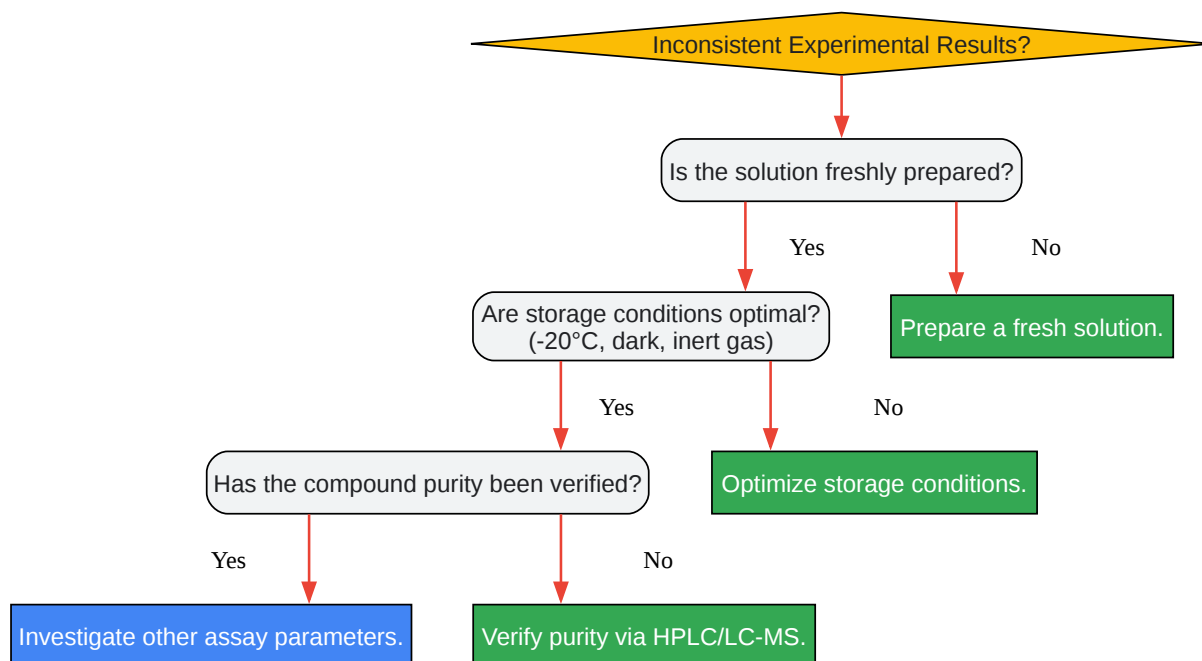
Inconsistent Experimental Results?

Is the solution freshly prepared?

Yes

No

Are storage conditions optimal? (-20°C, dark, inert gas)

Prepare a fresh solution.

Yes

No

Has the compound purity been verified?

Optimize storage conditions.

Yes

No

Investigate other assay parameters.

Verify purity via HPLC/LC-MS.